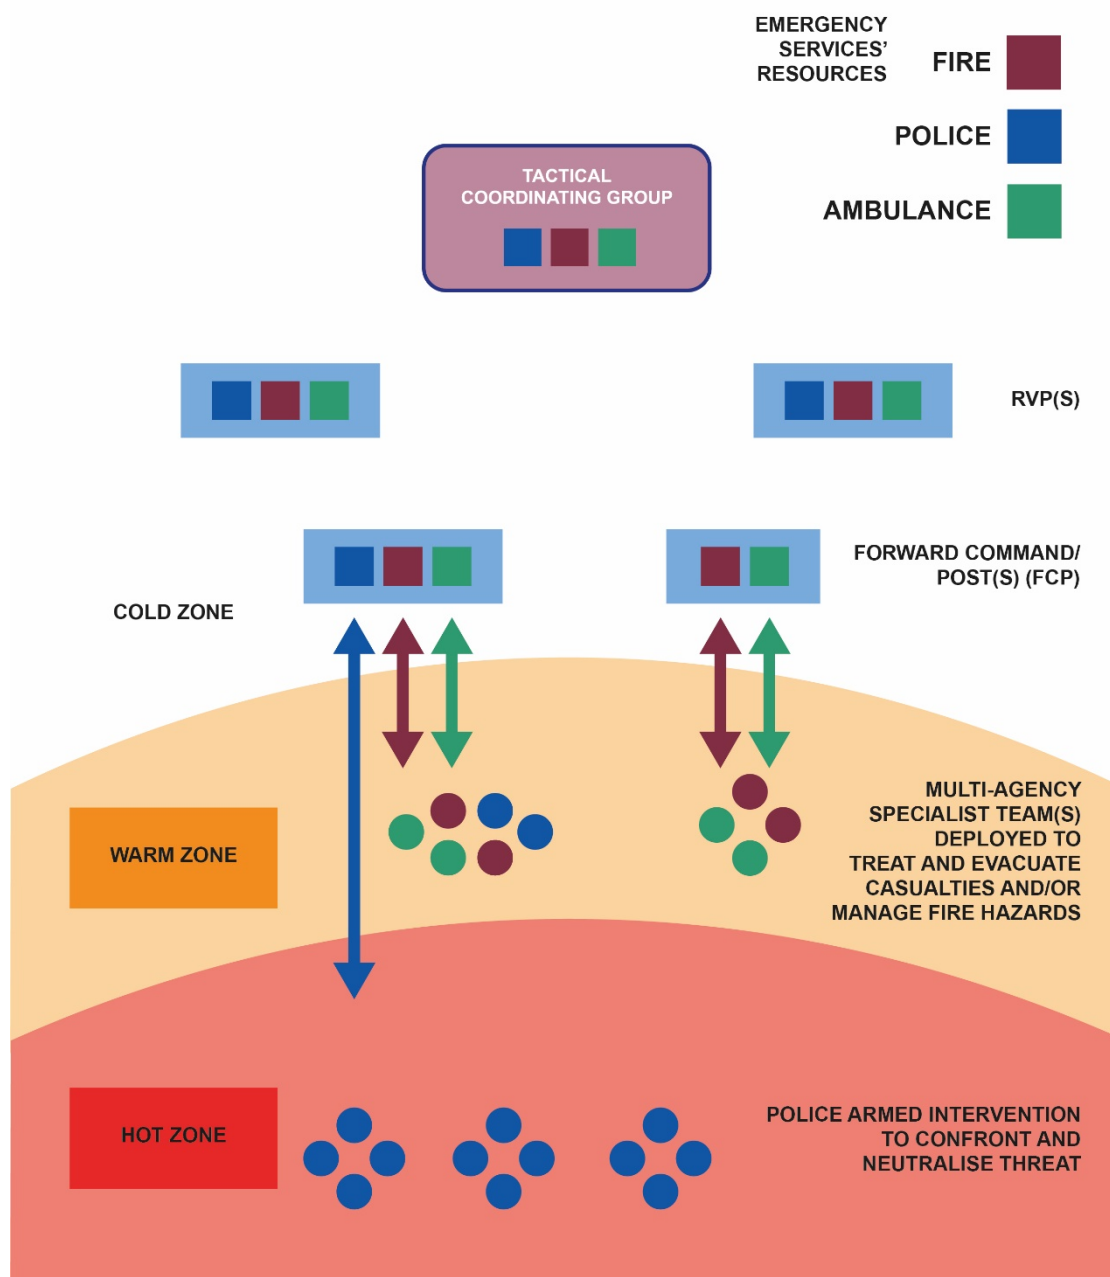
EMERGENCY SERVICES' RESOURCES

FIRE

POLICE

AMBULANCE

TACTICAL COORDINATING GROUP

RVP(S)

FORWARD COMMAND/ POST(S) (FCP)

COLD ZONE

WARM ZONE

MULTI-AGENCY SPECIALIST TEAM(S) DEPLOYED TO TREAT AND EVACUATE CASUALTIES AND/OR MANAGE FIRE HAZARDS

HOT ZONE

POLICE ARMED INTERVENTION TO CONFRONT AND NEUTRALISE THREAT